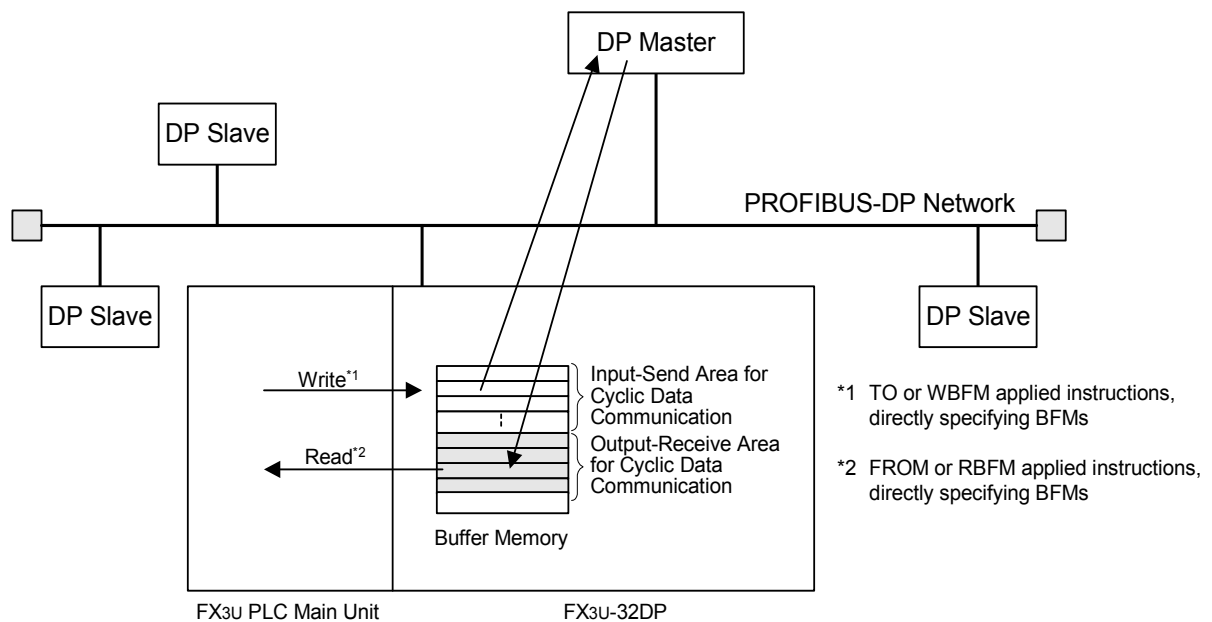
DP Master

DP Slave

PROFIBUS-DP Network

DP Slave

DP Slave

Write$^{*1}$

Input-Send Area for Cyclic Data Communication

Output-Receive Area for Cyclic Data Communication

Read$^{*2}$

Buffer Memory

*1 TO or WBFM applied instructions, directly specifying BFMs

*2 FROM or RBFM applied instructions, directly specifying BFMs

FX3U PLC Main Unit

FX3U-32DP